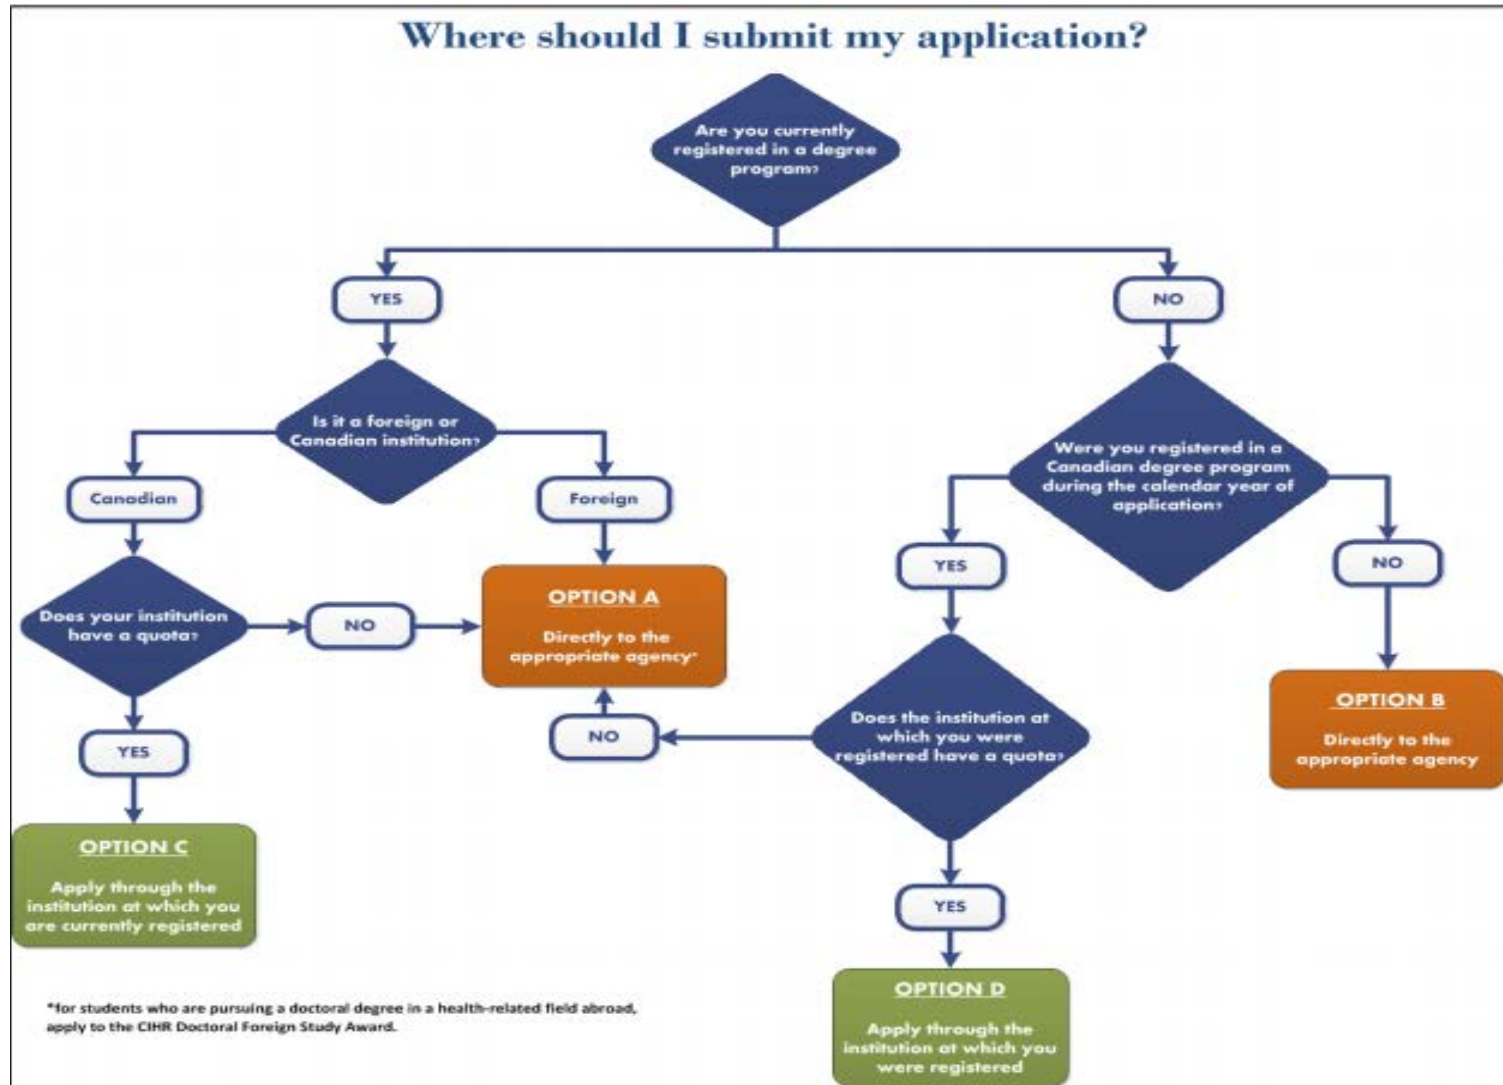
Where should I submit my application?

Are you currently registered in a degree program?

YES

NO

Is it a foreign or Canadian institution?

Canadian

Foreign

Does your institution have a quota?

NO

OPTION A

Directly to the appropriate agency*

YES

OPTION C

Apply through the institution at which you are currently registered

Were you registered in a Canadian degree program during the calendar year of application?

YES

NO

Does the institution at which you were registered have a quota?

NO

YES

OPTION D

Apply through the institution at which you were registered

OPTION B

Directly to the appropriate agency

*for students who are pursuing a doctoral degree in a health-related field abroad, apply to the CIHR Doctoral Foreign Study Award.